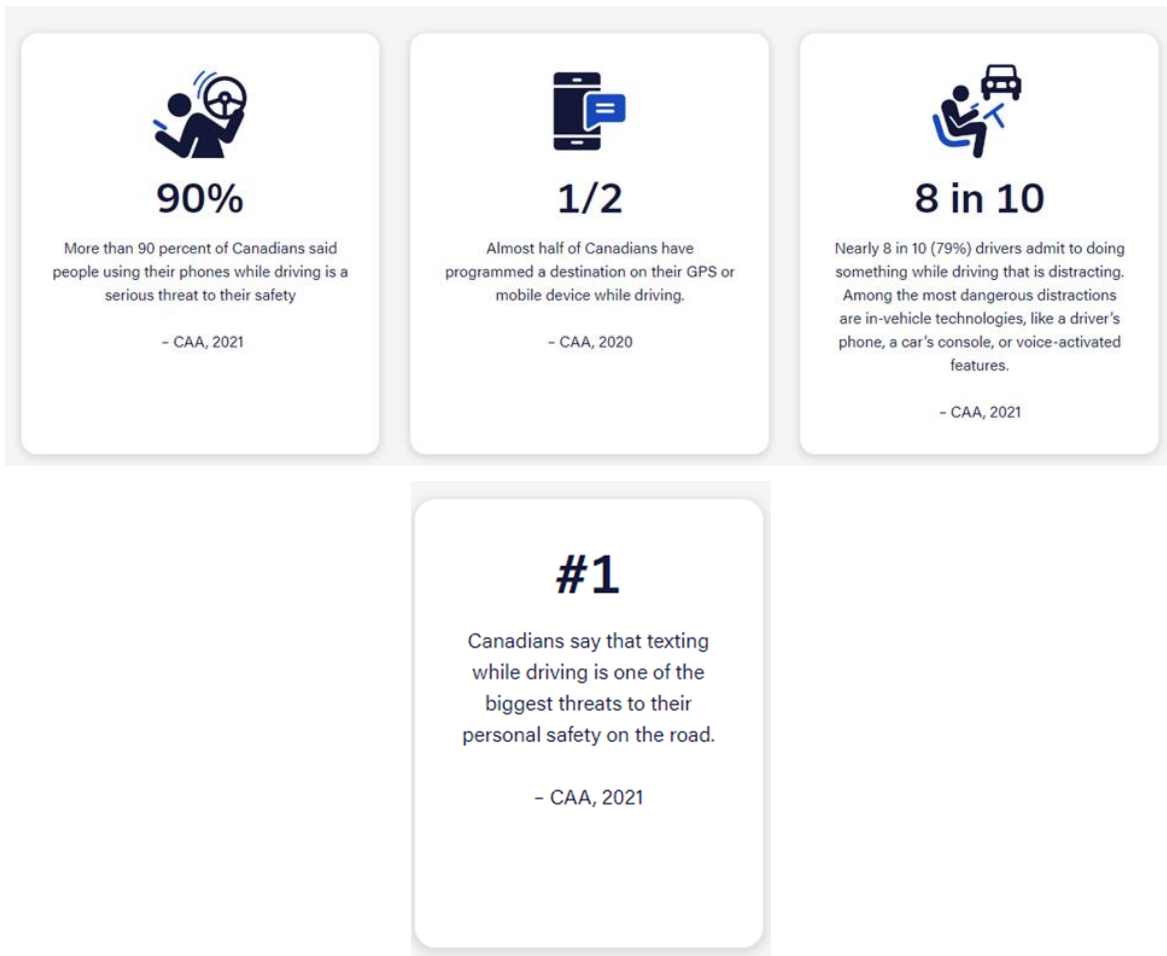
90%

More than 90 percent of Canadians said people using their phones while driving is a serious threat to their safety

– CAA, 2021

1/2

Almost half of Canadians have programmed a destination on their GPS or mobile device while driving.

– CAA, 2020

8 in 10

Nearly 8 in 10 (79%) drivers admit to doing something while driving that is distracting. Among the most dangerous distractions are in-vehicle technologies, like a driver's phone, a car's console, or voice-activated features.

– CAA, 2021

#1

Canadians say that texting while driving is one of the biggest threats to their personal safety on the road.

– CAA, 2021